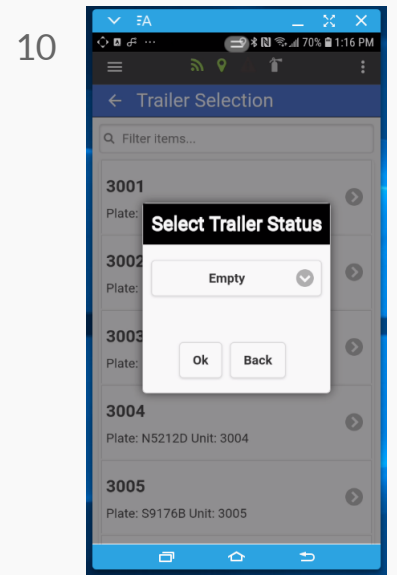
10

ΞA

70% 1:16 PM

Trailer Selection

Filter items...

3001

Plate:

3002

Plate:

3003

Plate:

Select Trailer Status

Empty

Ok

Back

3004

Plate: N5212D Unit: 3004

3005

Plate: S9176B Unit: 3005